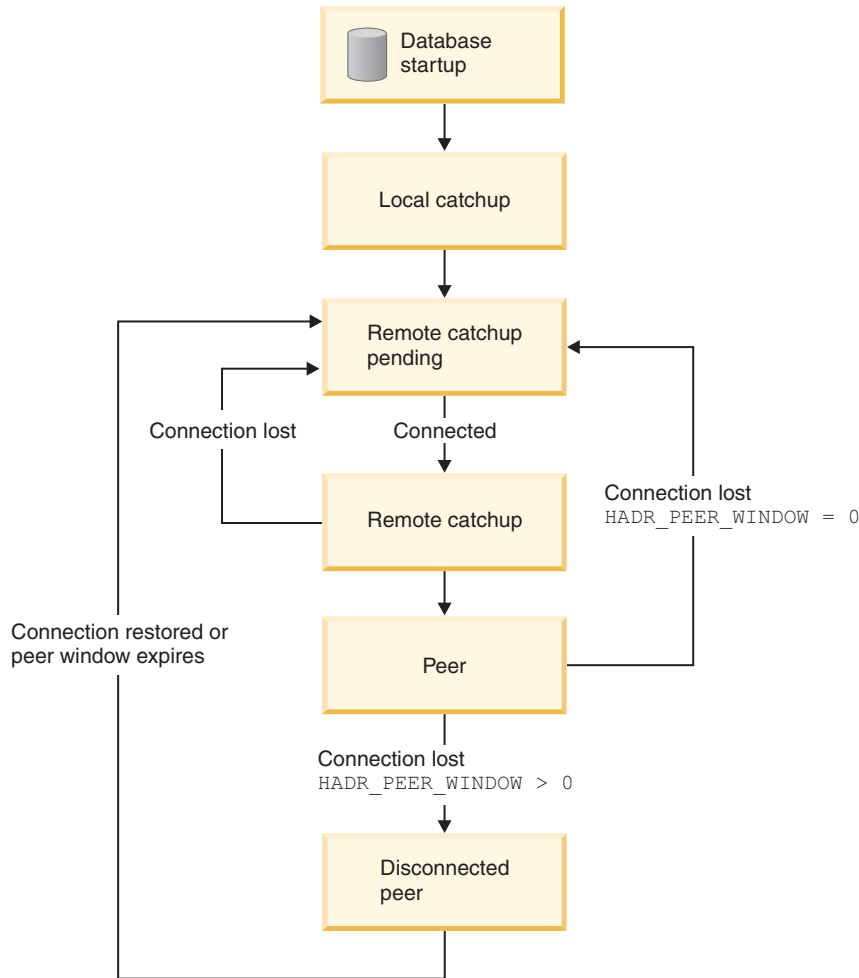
Database startup

Local catchup

Remote catchup pending

Connection lost

Connected

Remote catchup

Connection lost
HADR_PEER_WINDOW = 0

Connection restored or peer window expires

Peer

Connection lost
HADR_PEER_WINDOW > 0

Disconnected peer